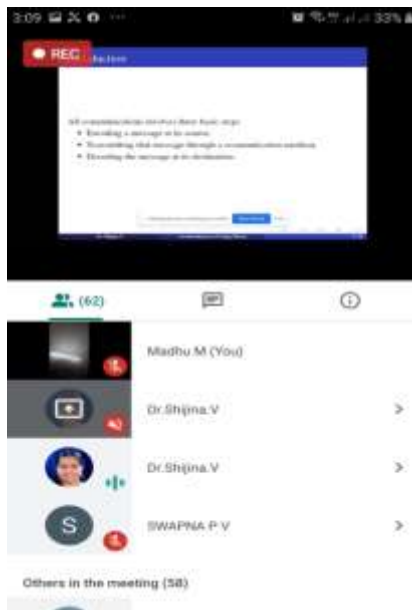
3:09 ··· 33%

REC

All communications involves three basic steps:
• Encoding a message at its source
• Transmitting that message through a communication medium
• Decoding the message at its destination

(62)

Madhu M (You)

Dr.Shijina.V

Dr.Shijina.V

S SWAPNA P V

Others in the meeting (58)